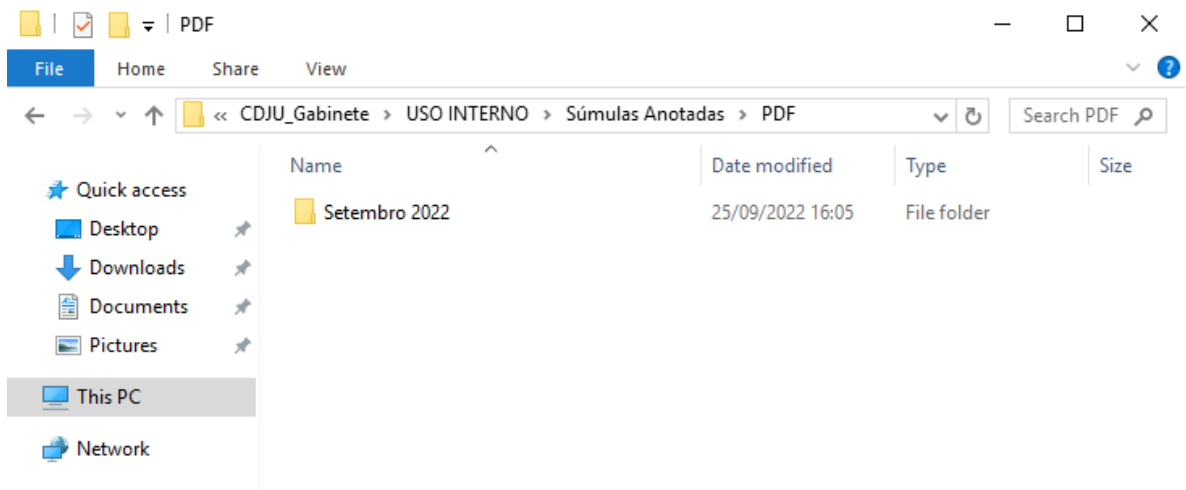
PDF

File Home Share View

« CDJU_Gabinete › USO INTERNO › Súmulas Anotadas › PDF

Search PDF

Quick access
Desktop
Downloads
Documents
Pictures
This PC
Network

| Name | Date modified | Type | Size |
|---|---|---|---|
| Setembro 2022 | 25/09/2022 16:05 | File folder | |